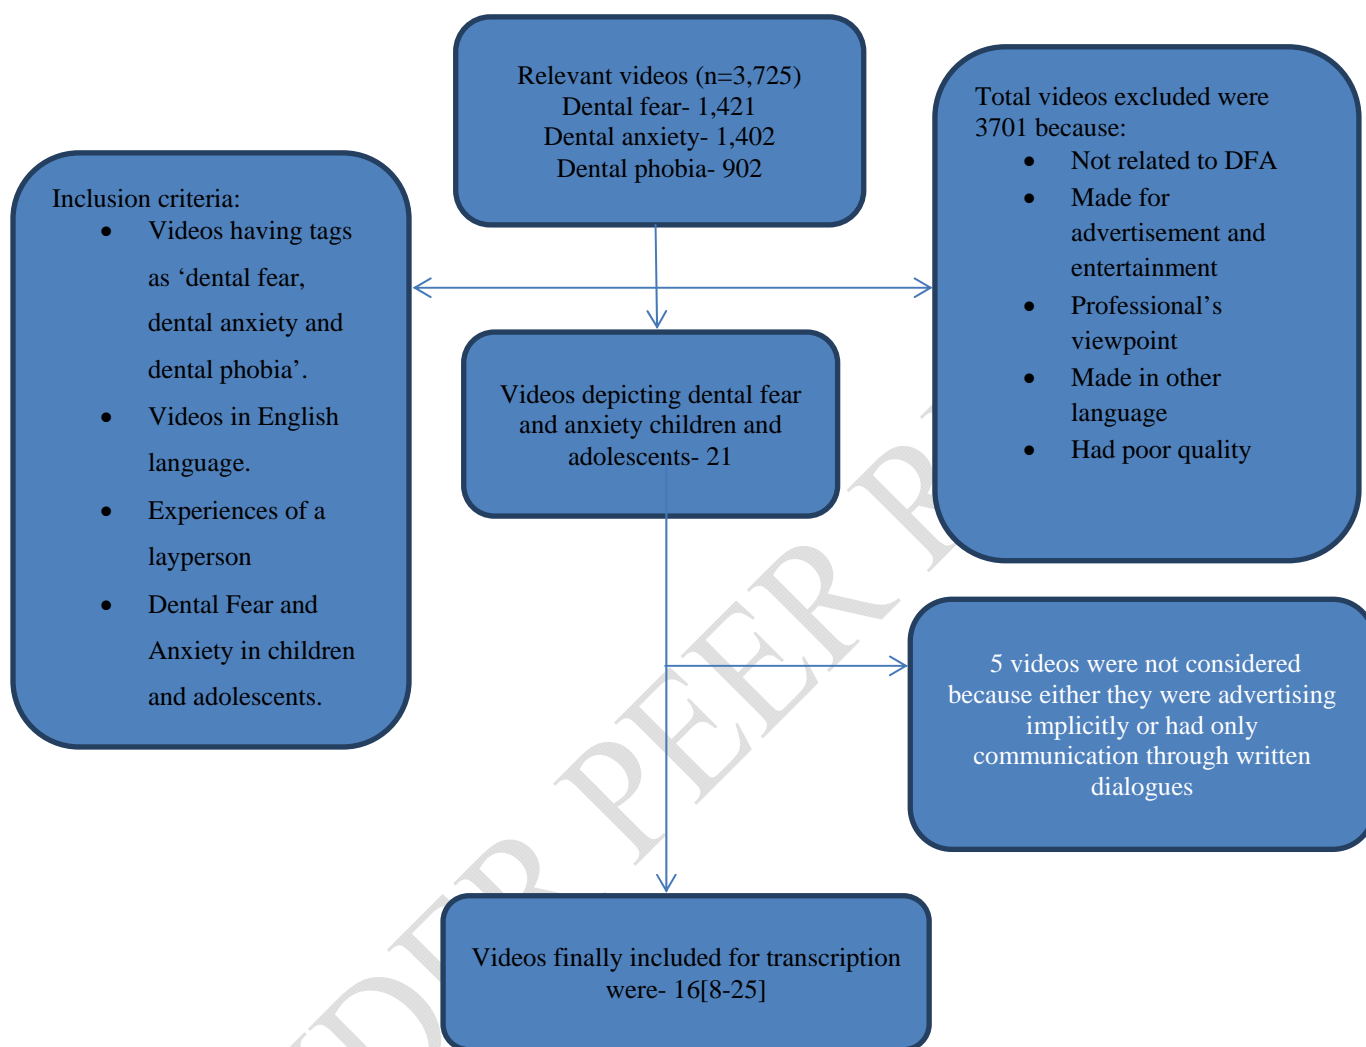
Relevant videos (n=3,725)
Dental fear- 1,421
Dental anxiety- 1,402
Dental phobia- 902

Inclusion criteria:
- Videos having tags as 'dental fear, dental anxiety and dental phobia'.
- Videos in English language.
- Experiences of a layperson
- Dental Fear and Anxiety in children and adolescents.

Total videos excluded were 3701 because:
- Not related to DFA
- Made for advertisement and entertainment
- Professional's viewpoint
- Made in other language
- Had poor quality

Videos depicting dental fear and anxiety children and adolescents- 21

5 videos were not considered because either they were advertising implicitly or had only communication through written dialogues

Videos finally included for transcription were- 16[8-25]

UNDER PEER R